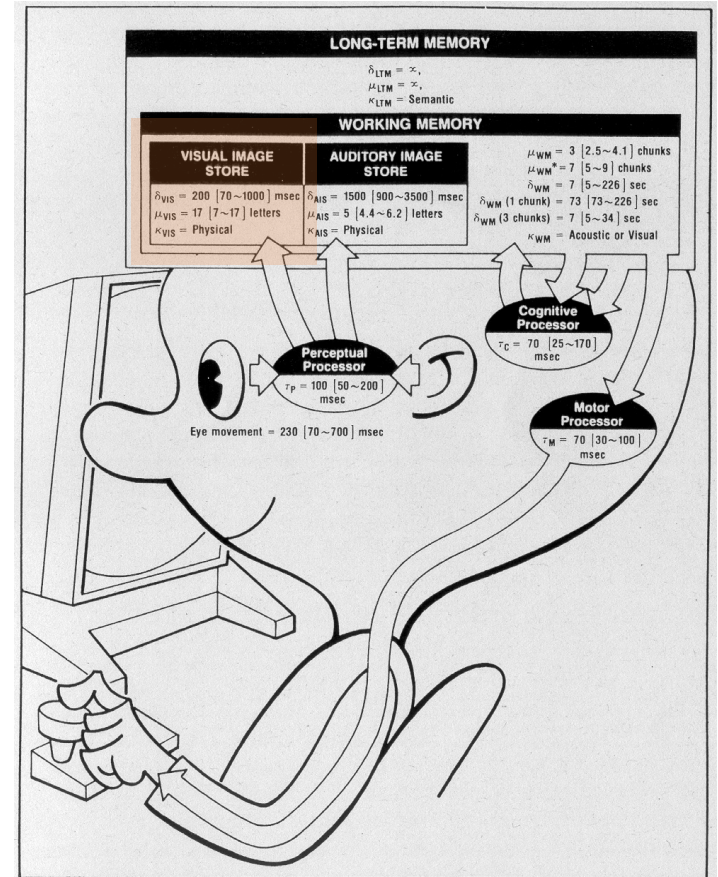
LONG-TERM MEMORY

$\delta_{LTM} = \infty$,
$\mu_{LTM} = \infty$,
$\kappa_{LTM}$ = Semantic

WORKING MEMORY

VISUAL IMAGE STORE

$\delta_{VIS} = 200\ [70 \sim 1000]$ msec
$\mu_{VIS} = 17\ [7 \sim 17]$ letters
$\kappa_{VIS}$ = Physical

AUDITORY IMAGE STORE

$\delta_{AIS} = 1500\ [900 \sim 3500]$ msec
$\mu_{AIS} = 5\ [4.4 \sim 6.2]$ letters
$\kappa_{AIS}$ = Physical

$\mu_{WM} = 3\ [2.5 \sim 4.1]$ chunks
$\mu_{WM}^* = 7\ [5 \sim 9]$ chunks
$\delta_{WM} = 7\ [5 \sim 226]$ sec
$\delta_{WM}$ (1 chunk) $= 73\ [73 \sim 226]$ sec
$\delta_{WM}$ (3 chunks) $= 7\ [5 \sim 34]$ sec
$\kappa_{WM}$ = Acoustic or Visual

Cognitive Processor
$\tau_C = 70\ [25 \sim 170]$ msec

Perceptual Processor
$\tau_P = 100\ [50 \sim 200]$ msec

Eye movement = $230\ [70 \sim 700]$ msec

Motor Processor
$\tau_M = 70\ [30 \sim 100]$ msec